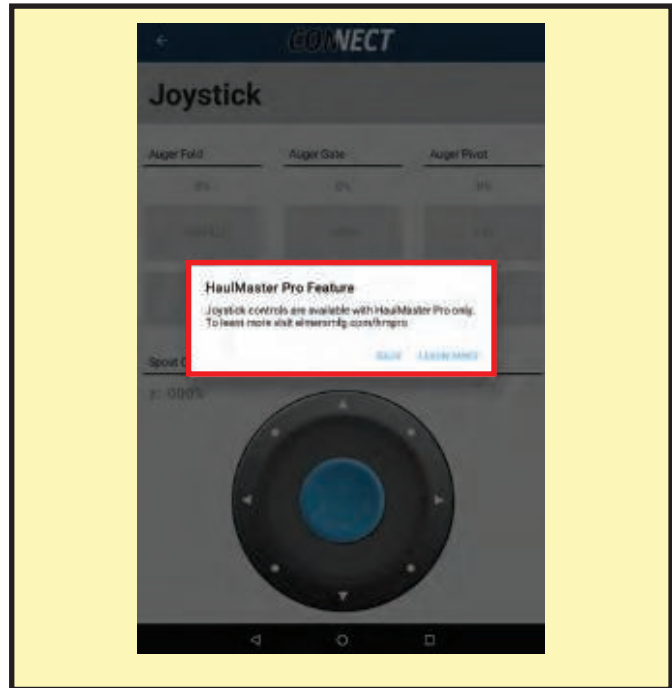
CONNECT

Joystick

Auger Fold

Auger Gate

Auger Pivot

0%

0%

0%

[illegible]

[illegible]

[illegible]

HaulMaster Pro Feature

Joystick controls are available with HaulMaster Pro only. To learn more visit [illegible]

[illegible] LEARN MORE

Spout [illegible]

r: 000%